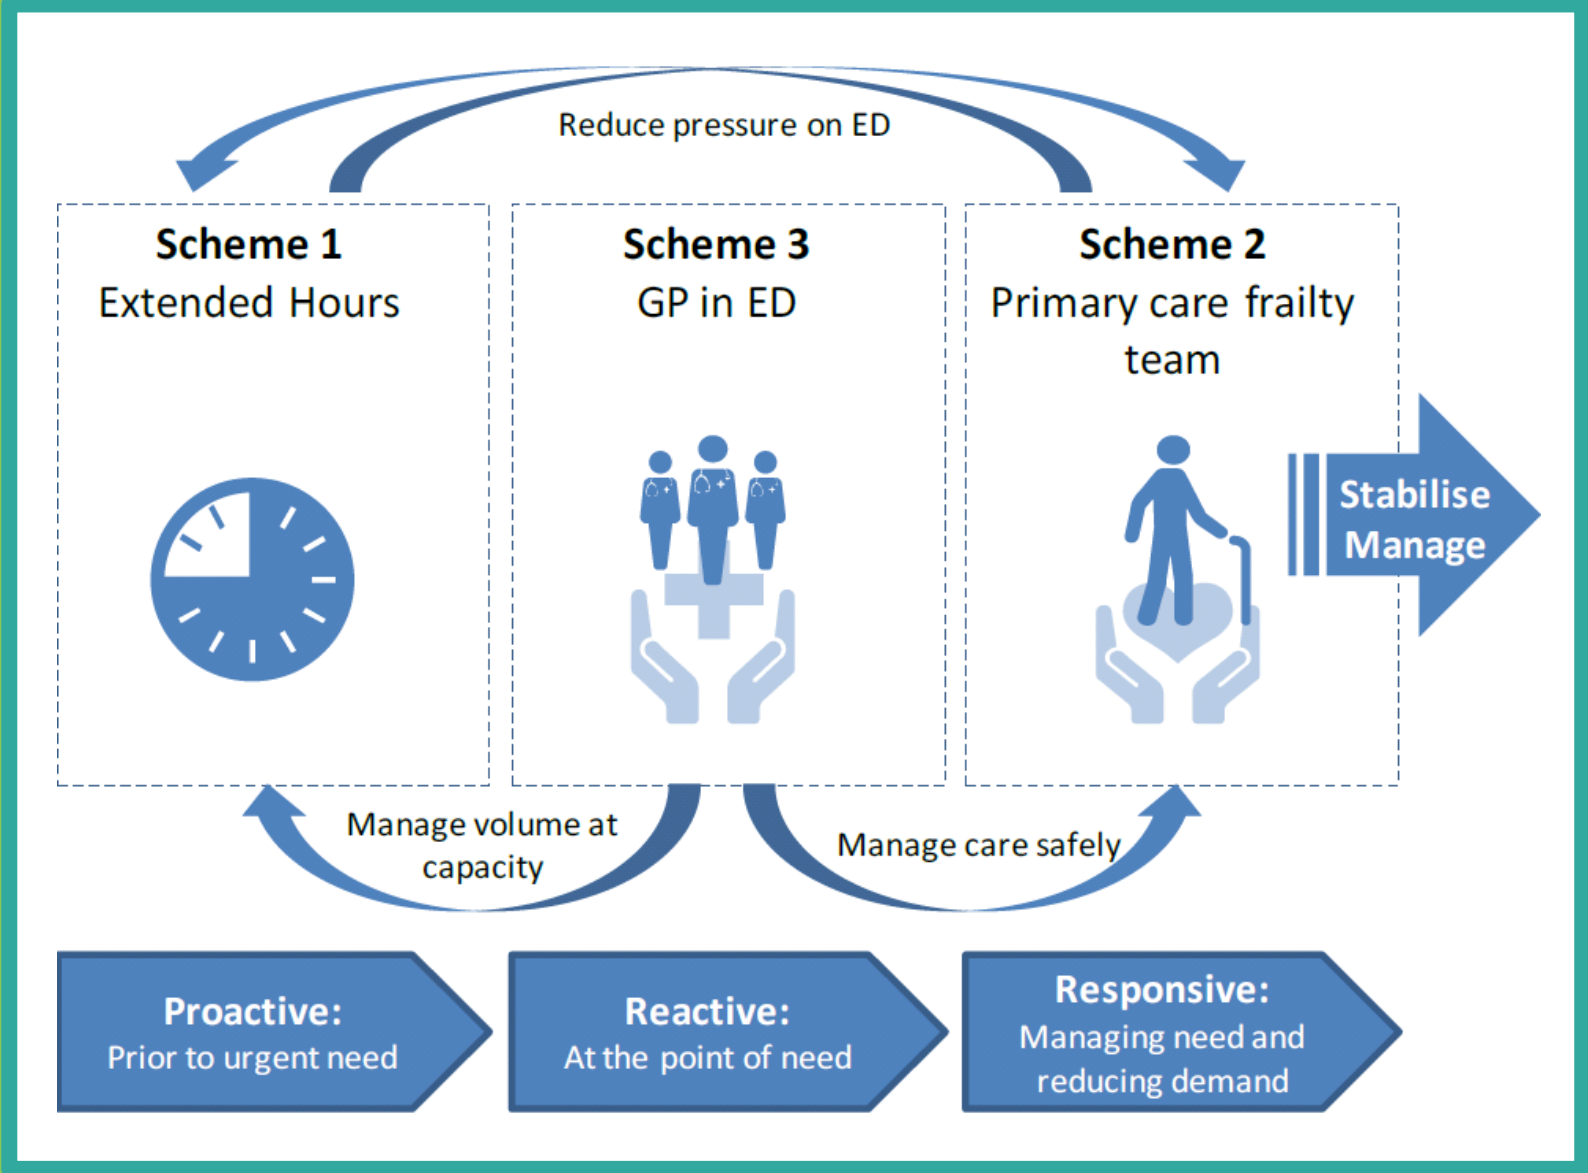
Reduce pressure on ED

Scheme 1
Extended Hours

Scheme 3
GP in ED

Scheme 2
Primary care frailty team

Stabilise
Manage

Manage volume at capacity

Manage care safely

Proactive:
Prior to urgent need

Reactive:
At the point of need

Responsive:
Managing need and reducing demand